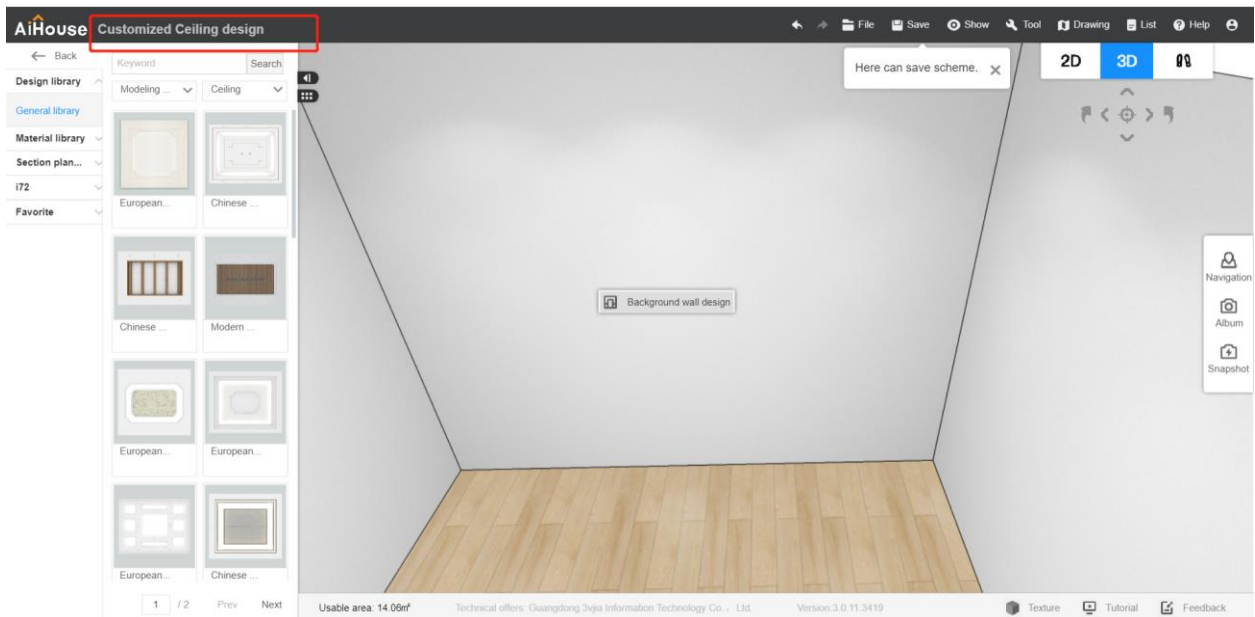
AiHouse Customized Ceiling design

File Save Show Tool Drawing List Help

Here can save scheme. ×

2D 3D

← Back

Design library

General library

Material library

Section plan...

i72

Favorite

Keyword Search

Modeling ... Ceiling

European...

Chinese ...

Chinese ...

Modern ...

European...

European...

European...

Chinese ...

1 / 2 Prev Next

Background wall design

Navigation

Album

Snapshot

Usable area: 14.06m²

Technical offers: Guangdong 3vjia Information Technology Co., Ltd.

Version:3.0.11.3419

Texture Tutorial Feedback